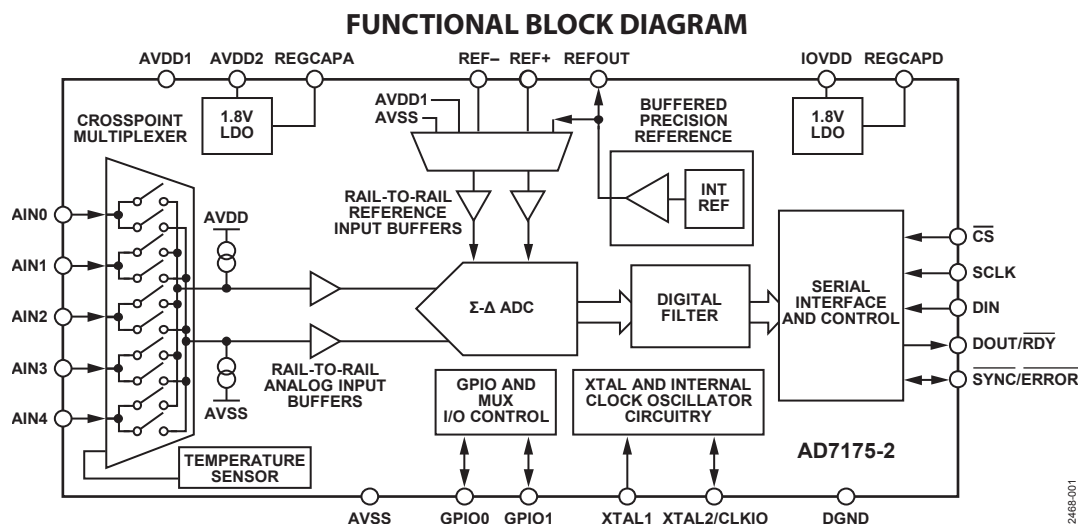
FUNCTIONAL BLOCK DIAGRAM

AVDD1 AVDD2 REGCAPA REF– REF+ REFOUT IOVDD REGCAPD

1.8V LDO

CROSSPOINT MULTIPLEXER

AVDD1
AVSS

BUFFERED PRECISION REFERENCE

1.8V LDO

RAIL-TO-RAIL REFERENCE INPUT BUFFERS

INT REF

AIN0
AIN1
AIN2
AIN3
AIN4

AVDD

AVSS

Σ-Δ ADC

DIGITAL FILTER

SERIAL INTERFACE AND CONTROL

$\overline{CS}$
SCLK
DIN
DOUT/$\overline{RDY}$
$\overline{SYNC}/\overline{ERROR}$

RAIL-TO-RAIL ANALOG INPUT BUFFERS

GPIO AND MUX I/O CONTROL

XTAL AND INTERNAL CLOCK OSCILLATOR CIRCUITRY

TEMPERATURE SENSOR

AD7175-2

AVSS GPIO0 GPIO1 XTAL1 XTAL2/CLKIO DGND

12468-001